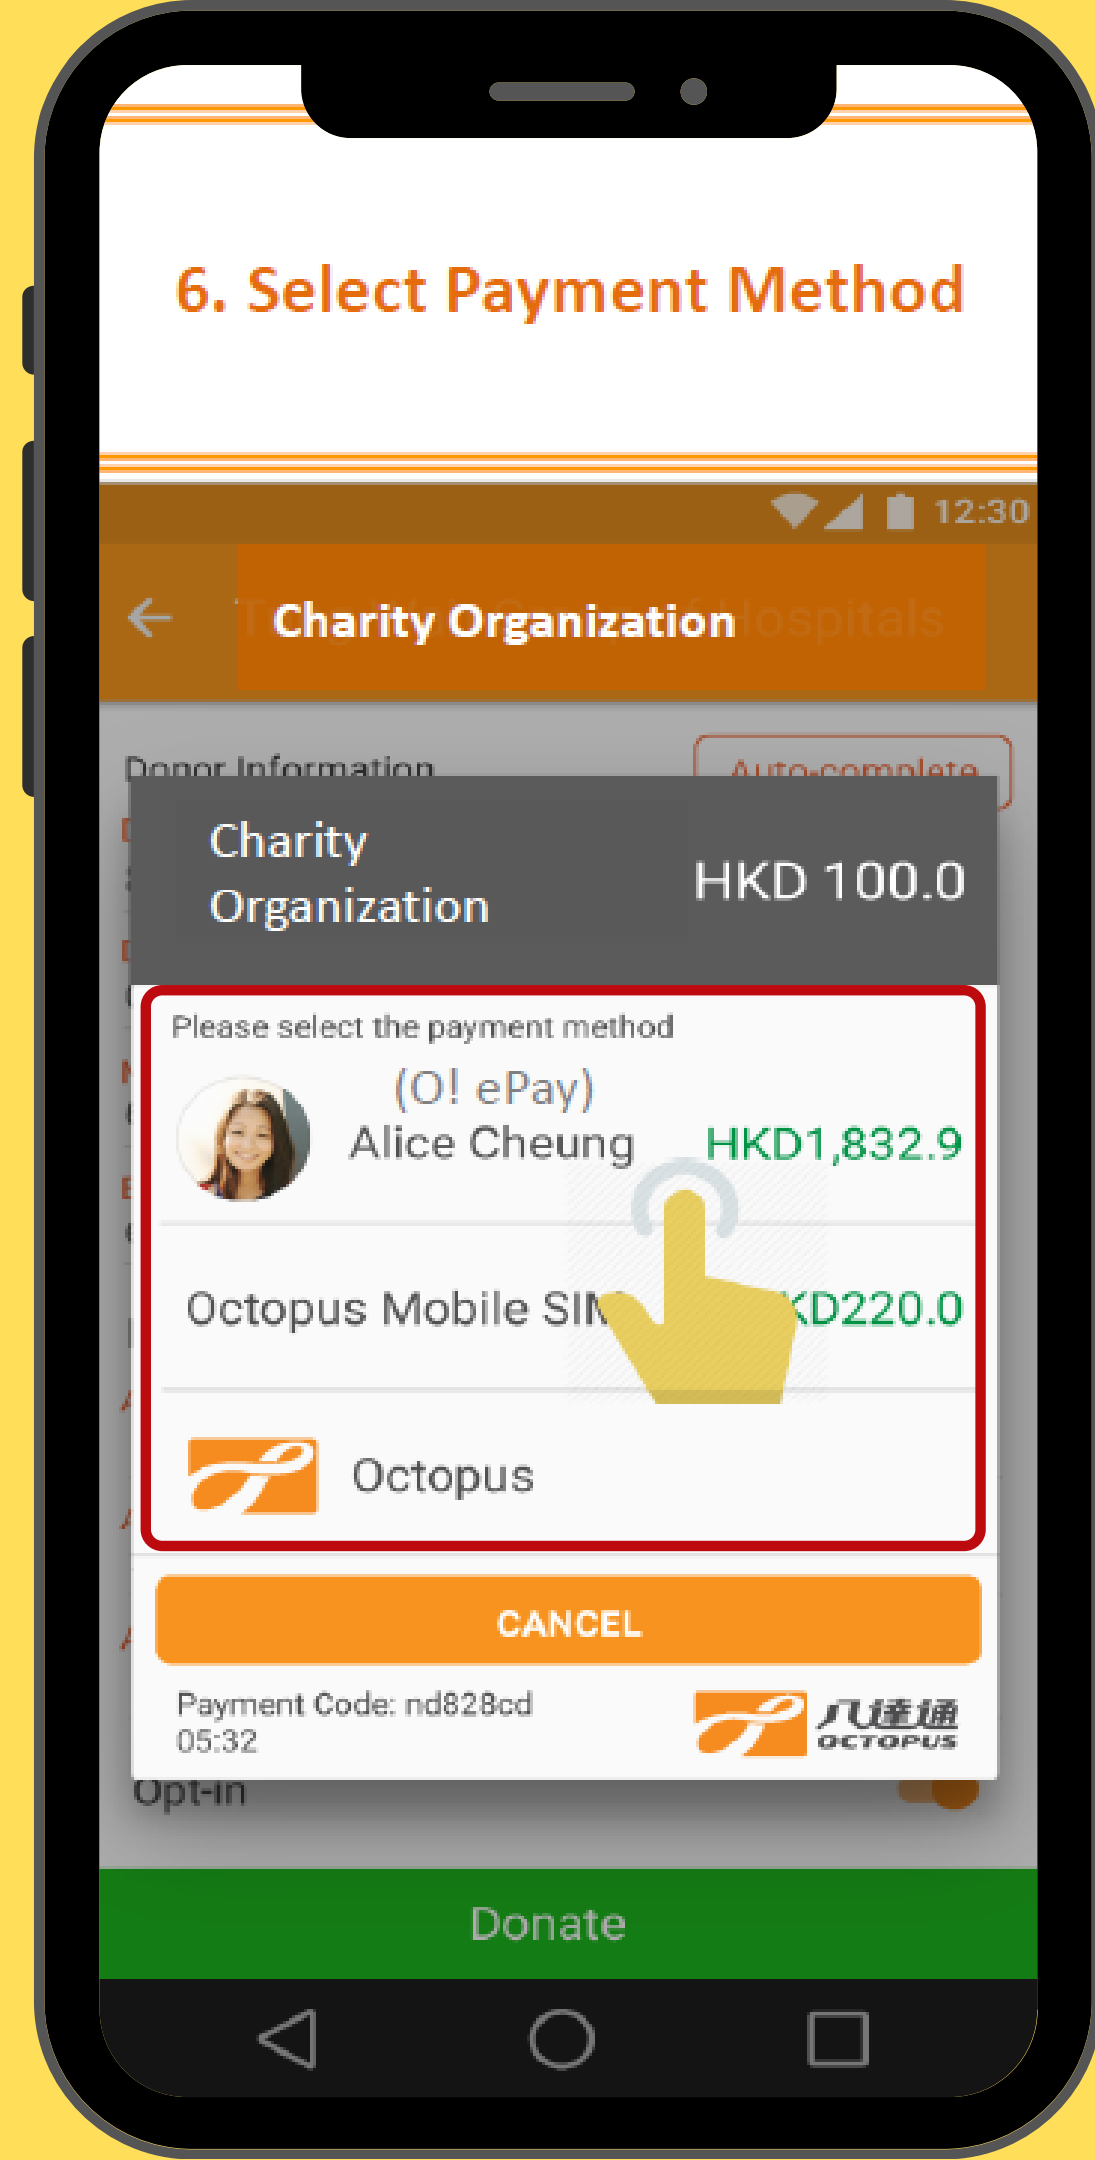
6. Select Payment Method

12:30

Charity Organization Hospitals

Donor Information

Auto-complete

Charity Organization

HKD 100.0

Please select the payment method

(O! ePay)
Alice Cheung

HKD1,832.9

Octopus Mobile SI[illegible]

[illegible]KD220.0

Octopus

CANCEL

Payment Code: nd828cd
05:32

八達通
OCTOPUS

Opt-in

Donate